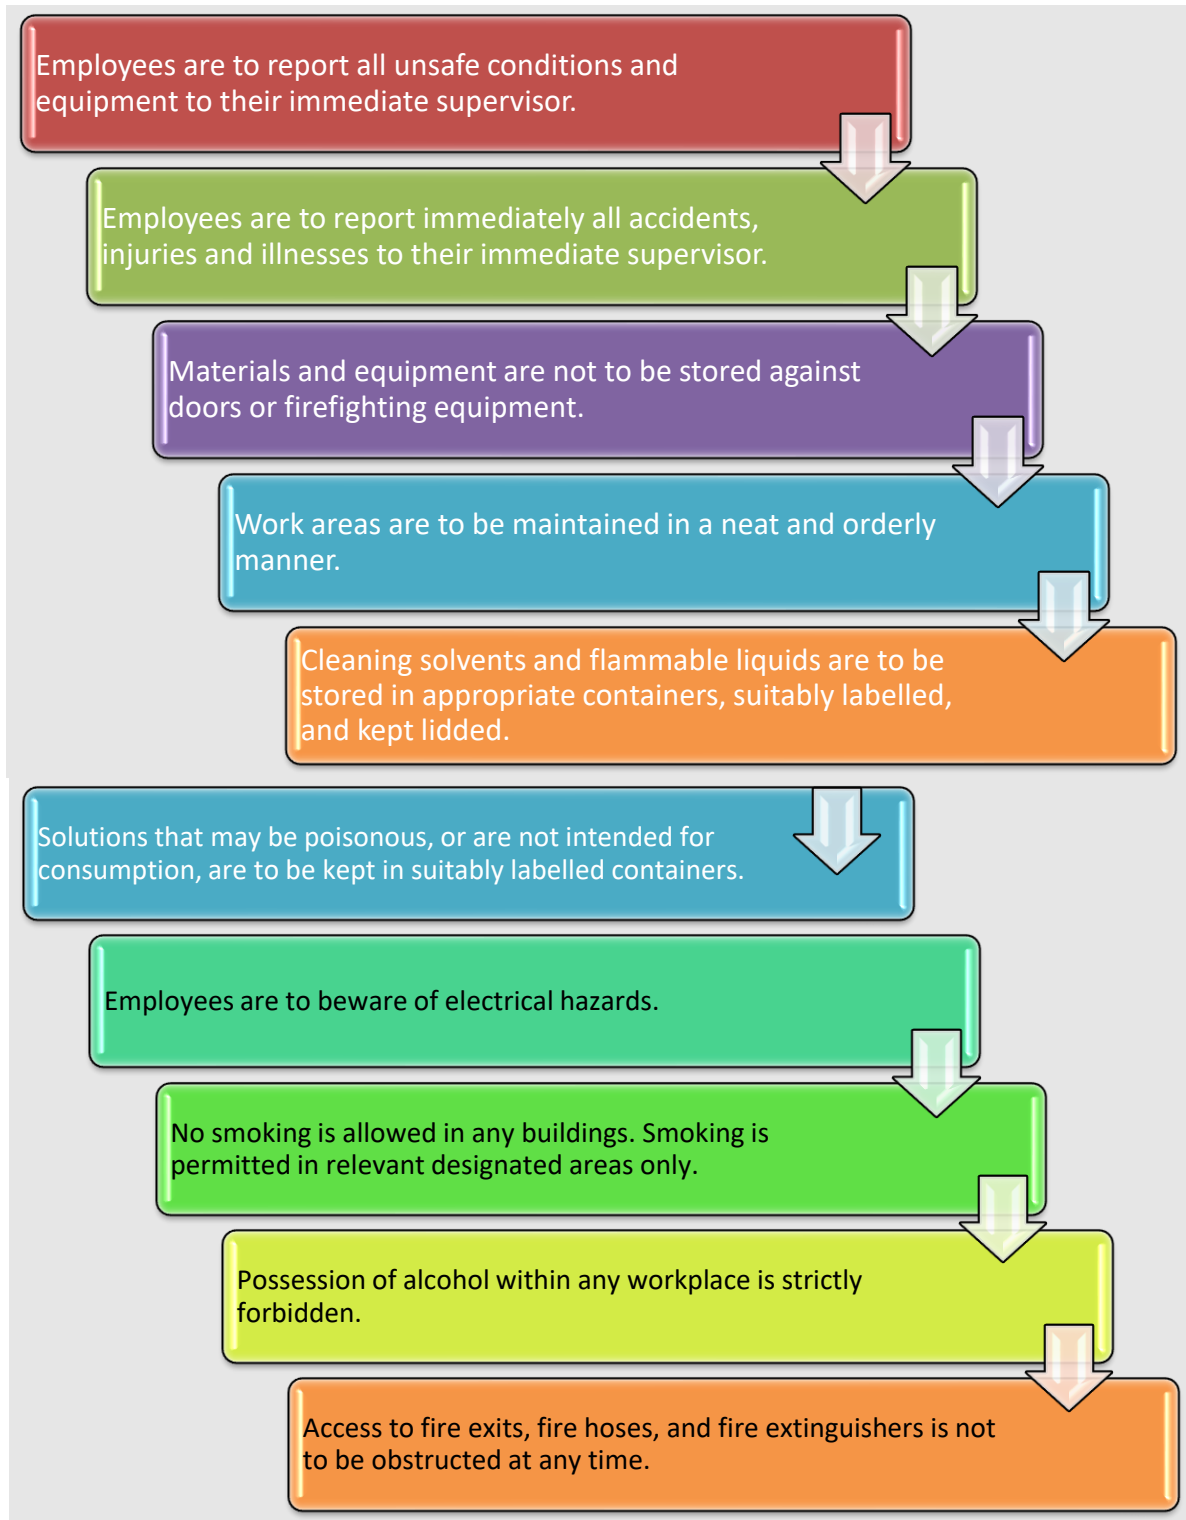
Employees are to report all unsafe conditions and equipment to their immediate supervisor.

Employees are to report immediately all accidents, injuries and illnesses to their immediate supervisor.

Materials and equipment are not to be stored against doors or firefighting equipment.

Work areas are to be maintained in a neat and orderly manner.

Cleaning solvents and flammable liquids are to be stored in appropriate containers, suitably labelled, and kept lidded.

Solutions that may be poisonous, or are not intended for consumption, are to be kept in suitably labelled containers.

Employees are to beware of electrical hazards.

No smoking is allowed in any buildings. Smoking is permitted in relevant designated areas only.

Possession of alcohol within any workplace is strictly forbidden.

Access to fire exits, fire hoses, and fire extinguishers is not to be obstructed at any time.